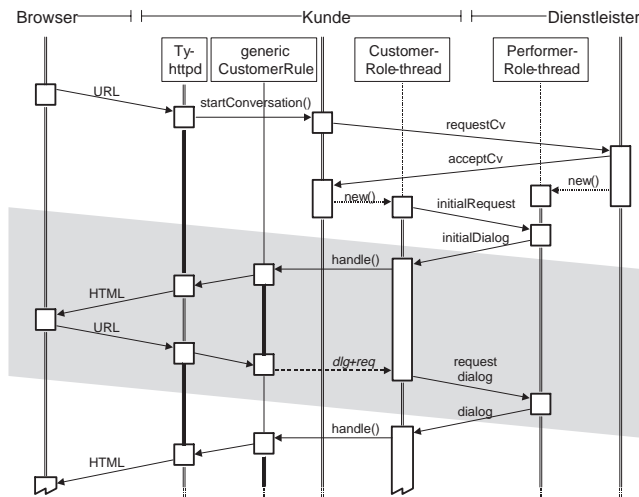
Browser

Kunde

Dienstleister

Ty-httpd

generic CustomerRule

Customer-Role-thread

Performer-Role-thread

URL

startConversation()

requestCv

acceptCv

new()

new()

initialRequest

initialDialog

handle()

HTML

URL

dlg+req

request dialog

dialog

handle()

HTML